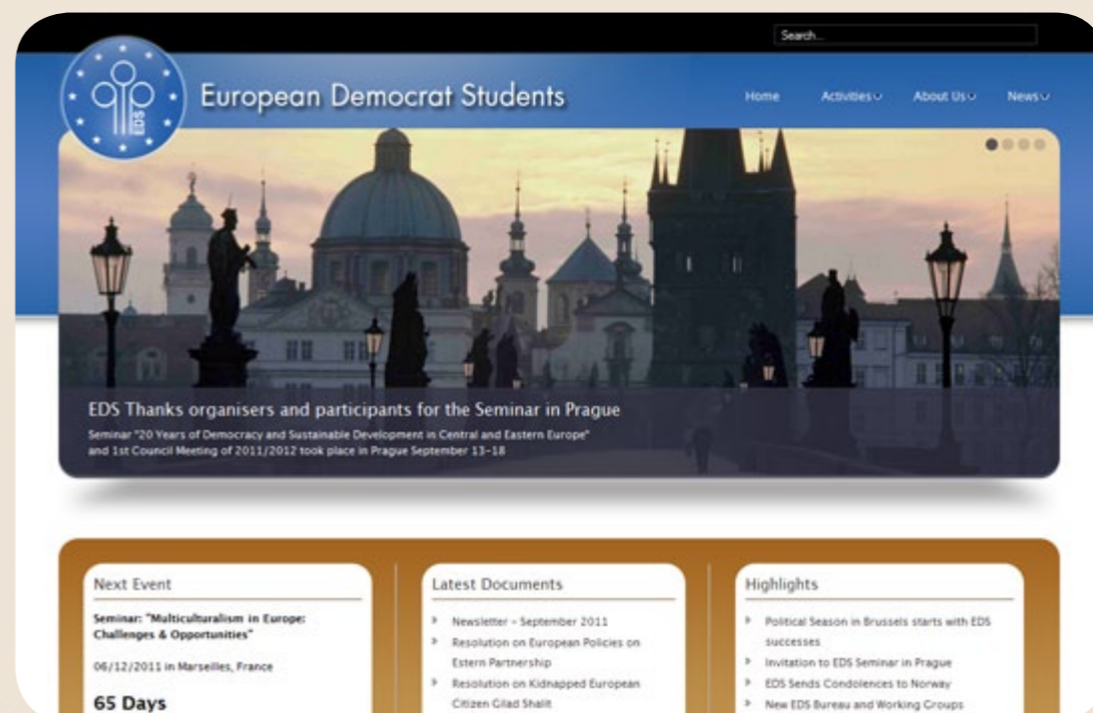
Search...

EDS

European Democrat Students

Home Activities About Us News

EDS Thanks organisers and participants for the Seminar in Prague

Seminar "20 Years of Democracy and Sustainable Development in Central and Eastern Europe" and 1st Council Meeting of 2011/2012 took place in Prague September 13-18

Next Event

Seminar: "Multiculturalism in Europe: Challenges & Opportunities"

06/12/2011 in Marseilles, France

65 Days

Latest Documents

Newsletter – September 2011

Resolution on European Policies on Estern Partnership

Resolution on Kidnapped European Citizen Gilad Shalit

Highlights

Political Season in Brussels starts with EDS successes

Invitation to EDS Seminar in Prague

EDS Sends Condolences to Norway

New EDS Bureau and Working Groups